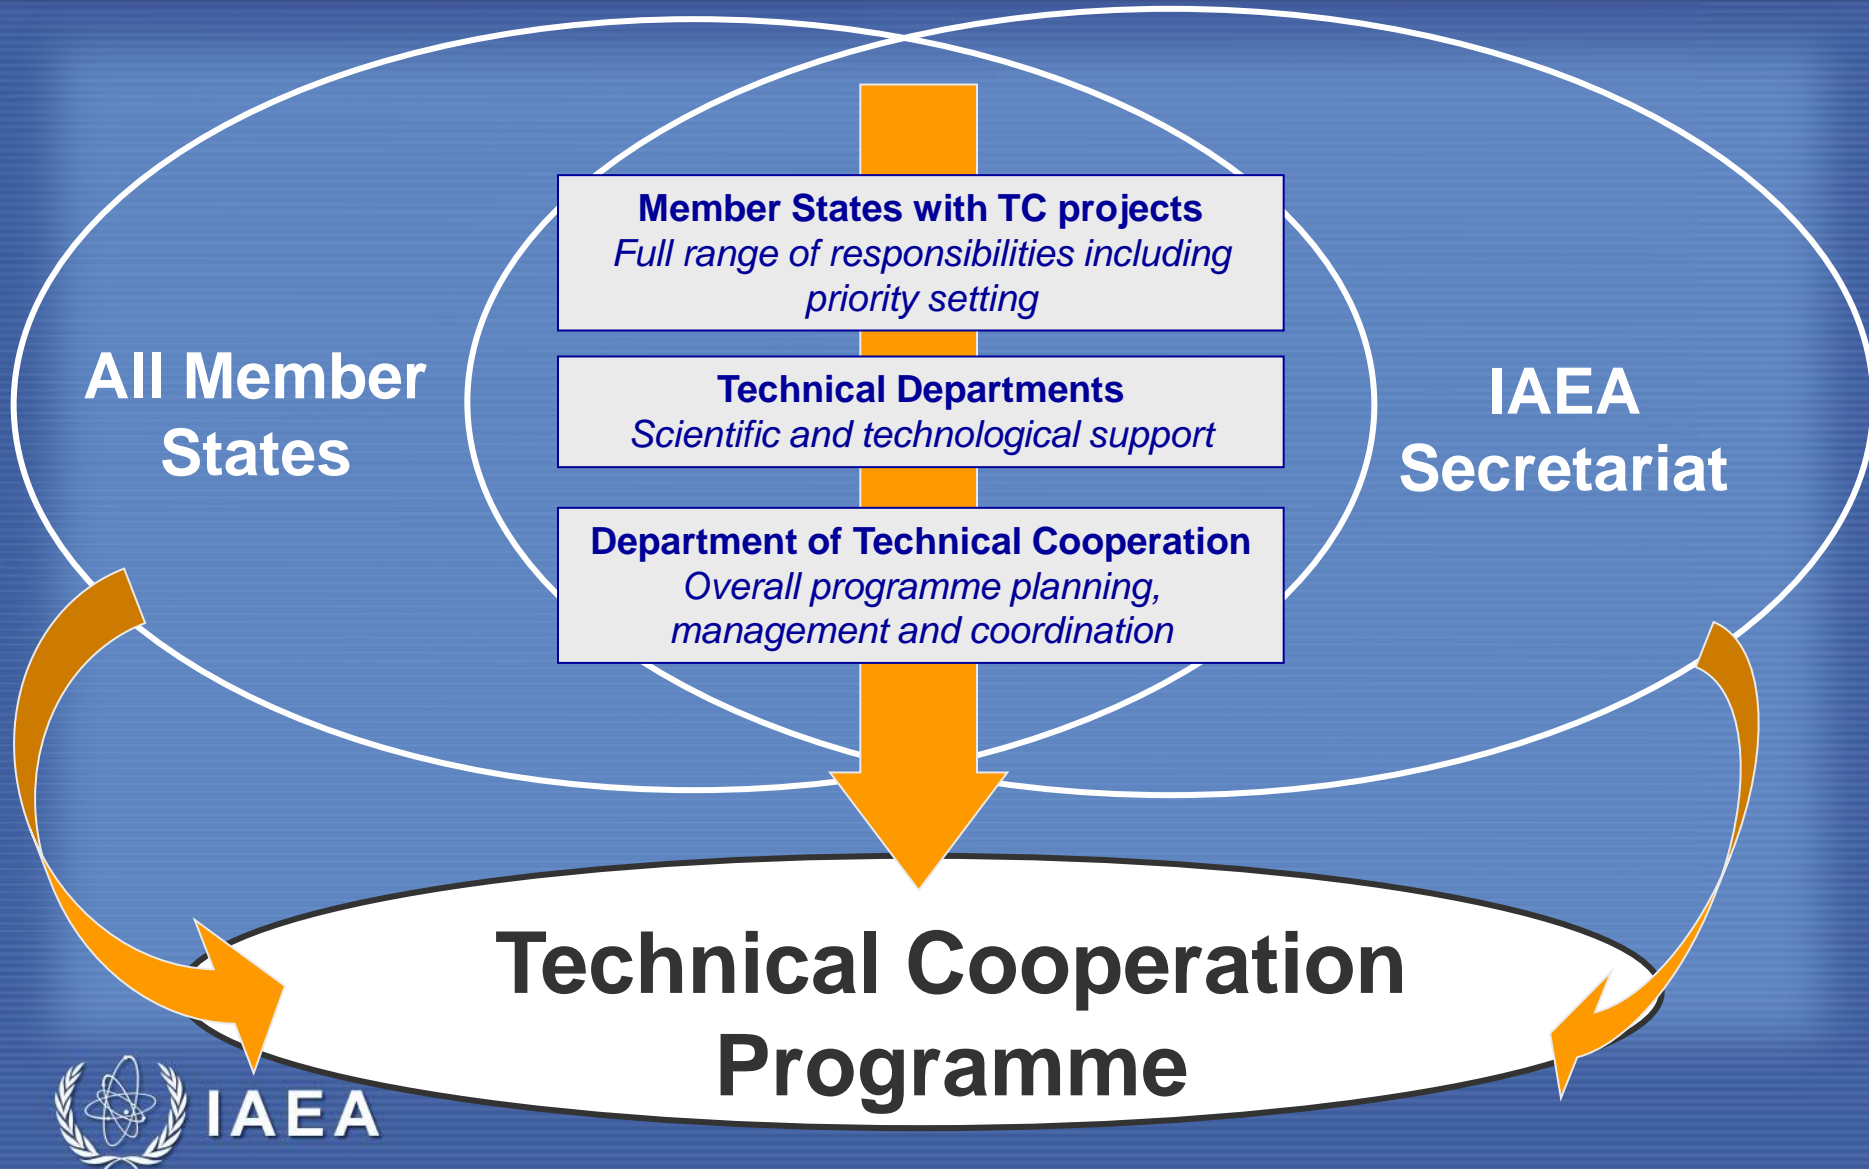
All Member States

Member States with TC projects
*Full range of responsibilities including priority setting*

Technical Departments
*Scientific and technological support*

Department of Technical Cooperation
*Overall programme planning, management and coordination*

IAEA Secretariat

Technical Cooperation Programme

IAEA